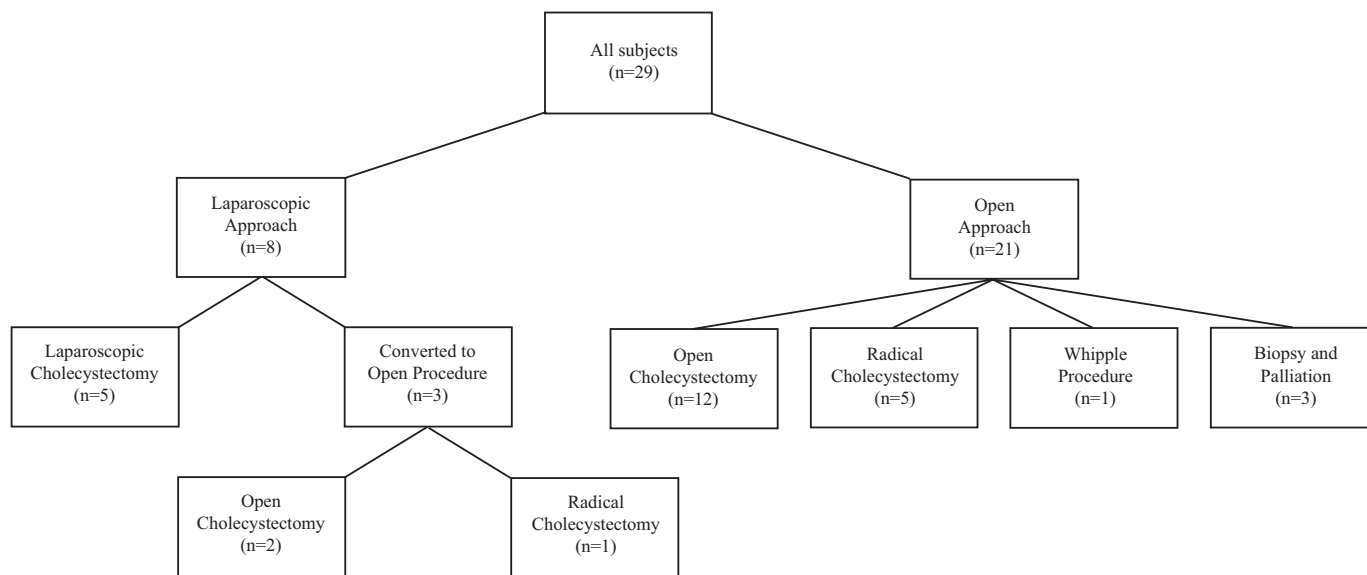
All subjects
(n=29)

Laparoscopic
Approach
(n=8)

Open
Approach
(n=21)

Laparoscopic
Cholecystectomy
(n=5)

Converted to
Open Procedure
(n=3)

Open
Cholecystectomy
(n=12)

Radical
Cholecystectomy
(n=5)

Whipple
Procedure
(n=1)

Biopsy and
Palliation
(n=3)

Open
Cholecystectomy
(n=2)

Radical
Cholecystectomy
(n=1)